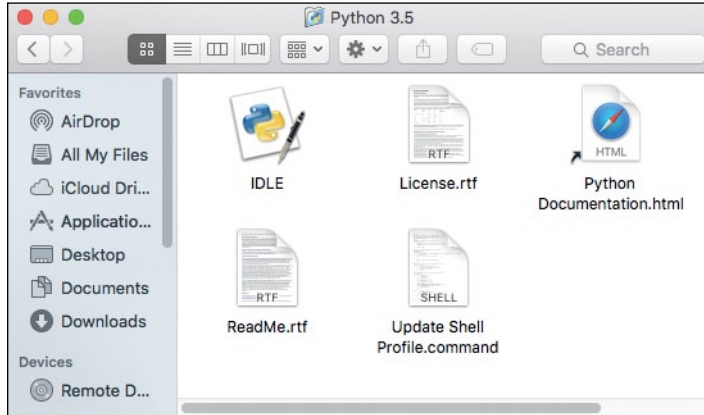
Python 3.5

Search

Favorites
AirDrop
All My Files
iCloud Dri...
Applicatio...
Desktop
Documents
Downloads
Devices
Remote D...

IDLE

RTF
License.rtf

HTML
Python Documentation.html

RTF
ReadMe.rtf

SHELL
Update Shell Profile.command